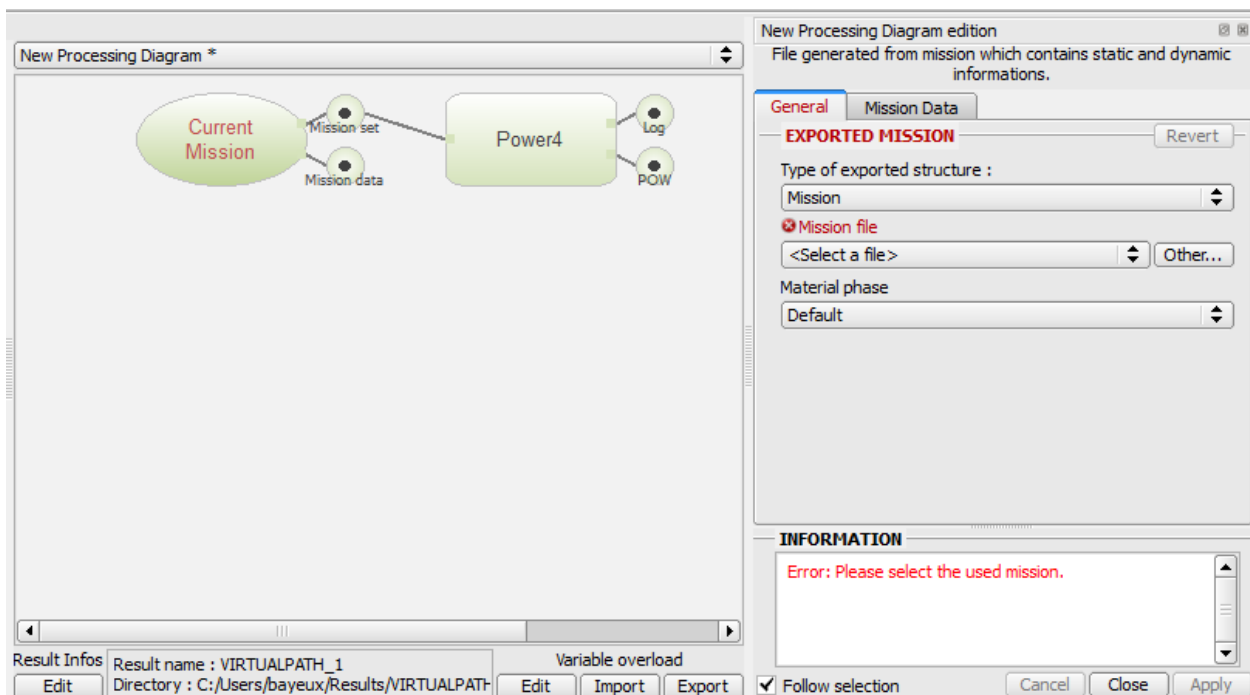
New Processing Diagram *

Current Mission

Mission set

Mission data

Power4

Log

POW

Result Infos

Edit

Result name : VIRTUALPATH_1
Directory : C:/Users/bayeux/Results/VIRTUALPATH

Variable overload

Edit

Import

Export

New Processing Diagram edition

File generated from mission which contains static and dynamic informations.

General

Mission Data

EXPORTED MISSION

Revert

Type of exported structure :

Mission

Mission file

<Select a file>

Other...

Material phase

Default

INFORMATION

Error: Please select the used mission.

Follow selection

Cancel

Close

Apply